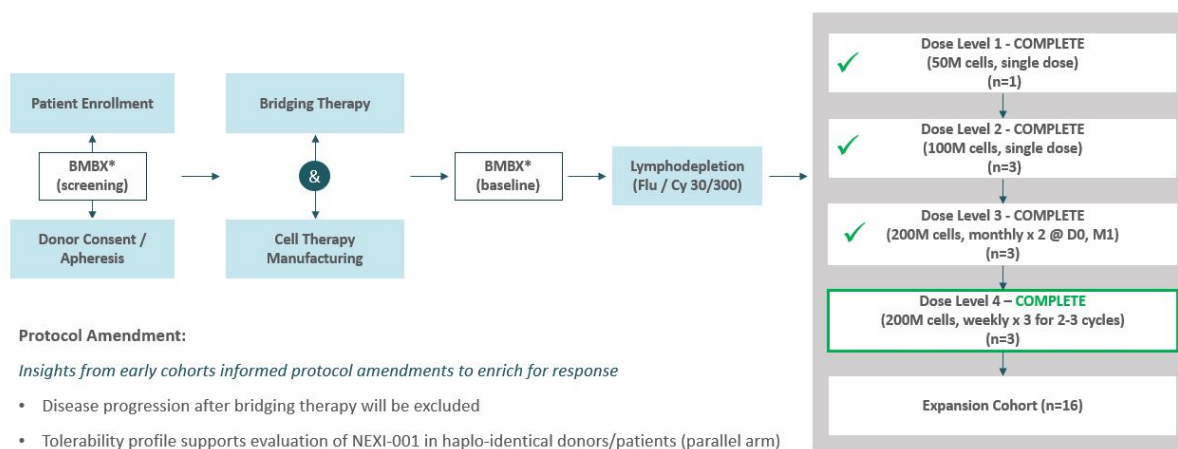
Patient Enrollment

BMBX*
(screening)

Donor Consent /
Apheresis

Bridging Therapy

&

Cell Therapy
Manufacturing

BMBX*
(baseline)

Lymphodepletion
(Flu / Cy 30/300)

Dose Level 1 - COMPLETE
(50M cells, single dose)
(n=1)

Dose Level 2 - COMPLETE
(100M cells, single dose)
(n=3)

Dose Level 3 - COMPLETE
(200M cells, monthly x 2 @ D0, M1)
(n=3)

Dose Level 4 – COMPLETE
(200M cells, weekly x 3 for 2-3 cycles)
(n=3)

Expansion Cohort (n=16)

Protocol Amendment:

Insights from early cohorts informed protocol amendments to enrich for response

• Disease progression after bridging therapy will be excluded

• Tolerability profile supports evaluation of NEXI-001 in haplo-identical donors/patients (parallel arm)